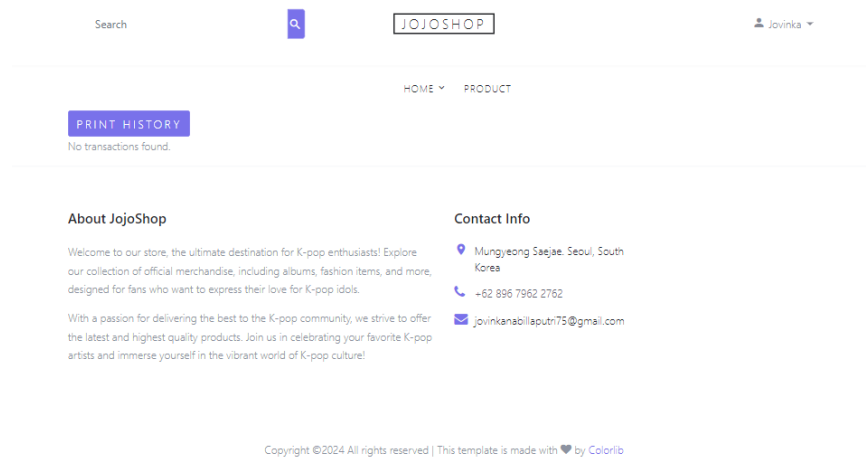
Search

JOJOSHOP

Jovinka

HOME

PRODUCT

PRINT HISTORY

No transactions found.

About JojoShop

Welcome to our store, the ultimate destination for K-pop enthusiasts! Explore our collection of official merchandise, including albums, fashion items, and more, designed for fans who want to express their love for K-pop idols.

With a passion for delivering the best to the K-pop community, we strive to offer the latest and highest quality products. Join us in celebrating your favorite K-pop artists and immerse yourself in the vibrant world of K-pop culture!

Contact Info

Mungyeong Saejae. Seoul, South Korea

+62 896 7962 2762

jovinkanabillaputri75@gmail.com

Copyright ©2024 All rights reserved | This template is made with by Colorlib